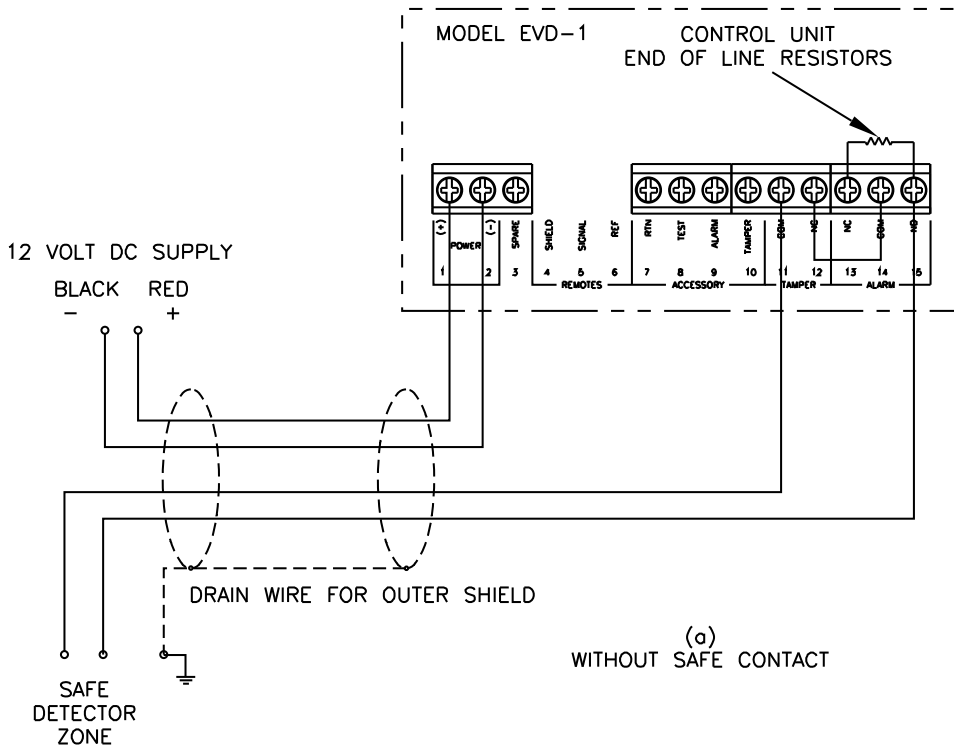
MODEL EVD-1

CONTROL UNIT
END OF LINE RESISTORS

(+) POWER (-) SPARE SHIELD SIGNAL REF RTN TEST ALARM TAMPER COM NC NC COM NO

1 2 3 4 5 6 7 8 9 10 11 12 13 14 15

REMOTES ACCESSORY TAMPER ALARM

12 VOLT DC SUPPLY

BLACK RED
− +

DRAIN WIRE FOR OUTER SHIELD

(a)
WITHOUT SAFE CONTACT

SAFE
DETECTOR
ZONE